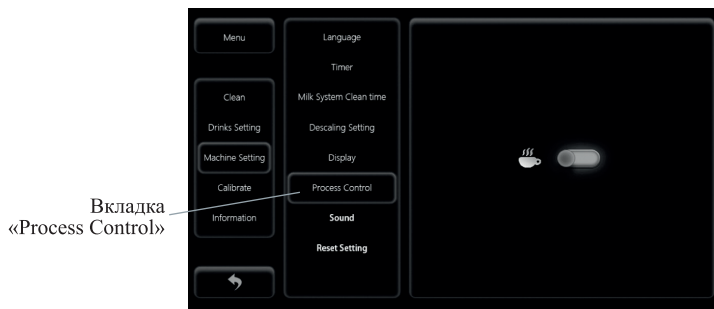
Menu

Clean

Drinks Setting

Machine Setting

Calibrate

Information

Language

Timer

Milk System Clean time

Descaling Setting

Display

Process Control

Sound

Reset Setting

Вкладка «Process Control»